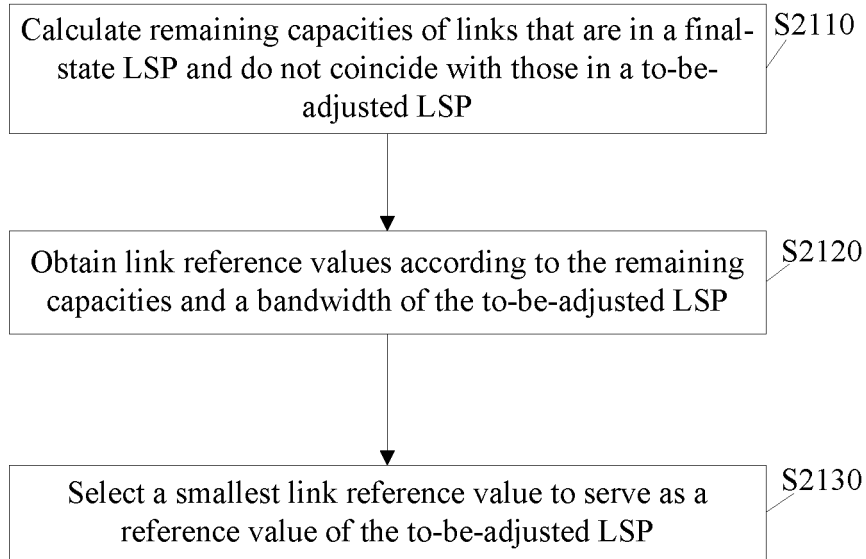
Calculate remaining capacities of links that are in a final-state LSP and do not coincide with those in a to-be-adjusted LSP

S2110

Obtain link reference values according to the remaining capacities and a bandwidth of the to-be-adjusted LSP

S2120

Select a smallest link reference value to serve as a reference value of the to-be-adjusted LSP

S2130